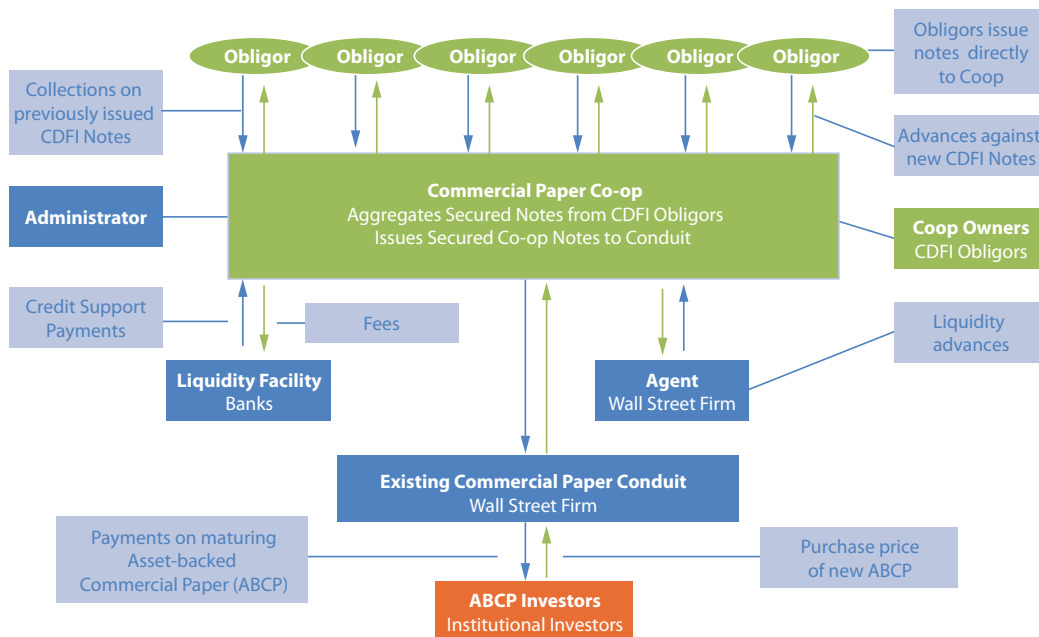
Obligor Obligor Obligor Obligor Obligor Obligor

Obligors issue notes directly to Coop

Collections on previously issued CDFI Notes

Advances against new CDFI Notes

Administrator

Commercial Paper Co-op
Aggregates Secured Notes from CDFI Obligors
Issues Secured Co-op Notes to Conduit

Coop Owners
CDFI Obligors

Credit Support Payments

Fees

Liquidity advances

Liquidity Facility
Banks

Agent
Wall Street Firm

Existing Commercial Paper Conduit
Wall Street Firm

Payments on maturing Asset-backed Commercial Paper (ABCP)

Purchase price of new ABCP

ABCP Investors
Institutional Investors